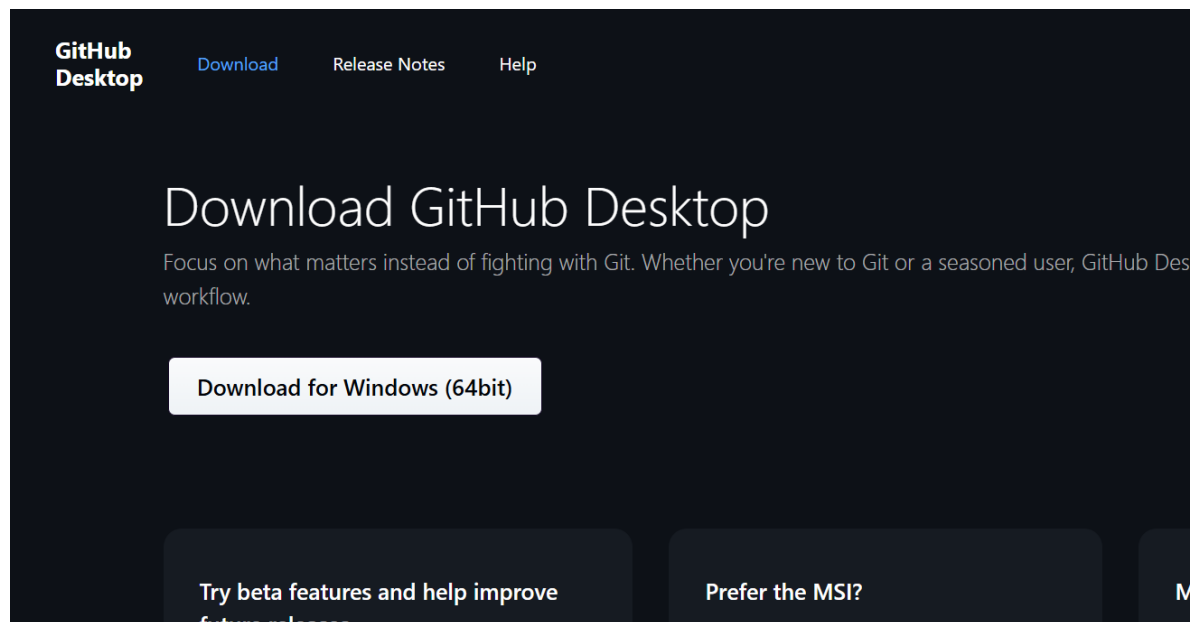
GitHub Desktop

Download Release Notes Help

Download GitHub Desktop

Focus on what matters instead of fighting with Git. Whether you're new to Git or a seasoned user, GitHub Des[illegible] workflow.

Download for Windows (64bit)

Try beta features and help improve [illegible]

Prefer the MSI?

M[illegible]